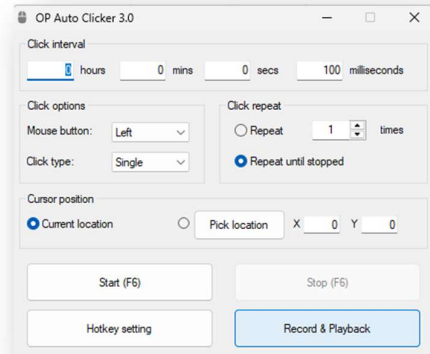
OP Auto Clicker 3.0

Click interval

0 hours 0 mins 0 secs 100 milliseconds

Click options

Mouse button: Left

Click type: Single

Click repeat

Repeat 1 times

Repeat until stopped

Cursor position

Current location

Pick location X 0 Y 0

Start (F6)

Stop (F6)

Hotkey setting

Record & Playback